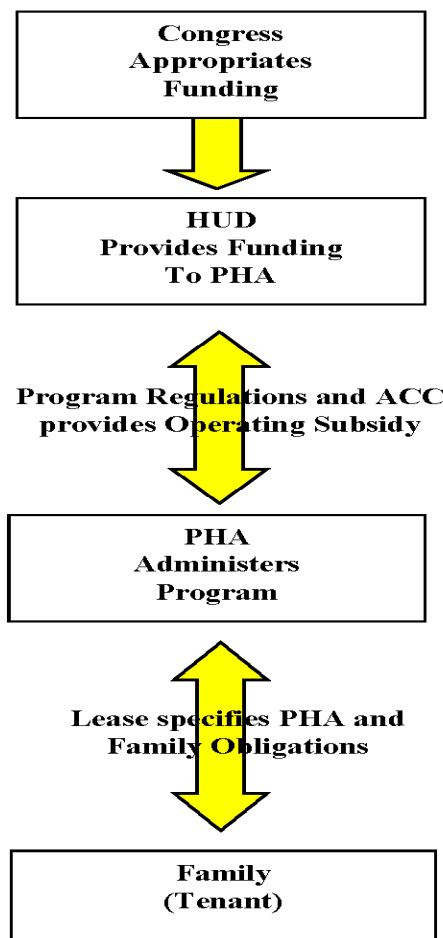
Congress Appropriates Funding

HUD Provides Funding To PHA

Program Regulations and ACC provides Operating Subsidy

PHA Administers Program

Lease specifies PHA and Family Obligations

Family (Tenant)